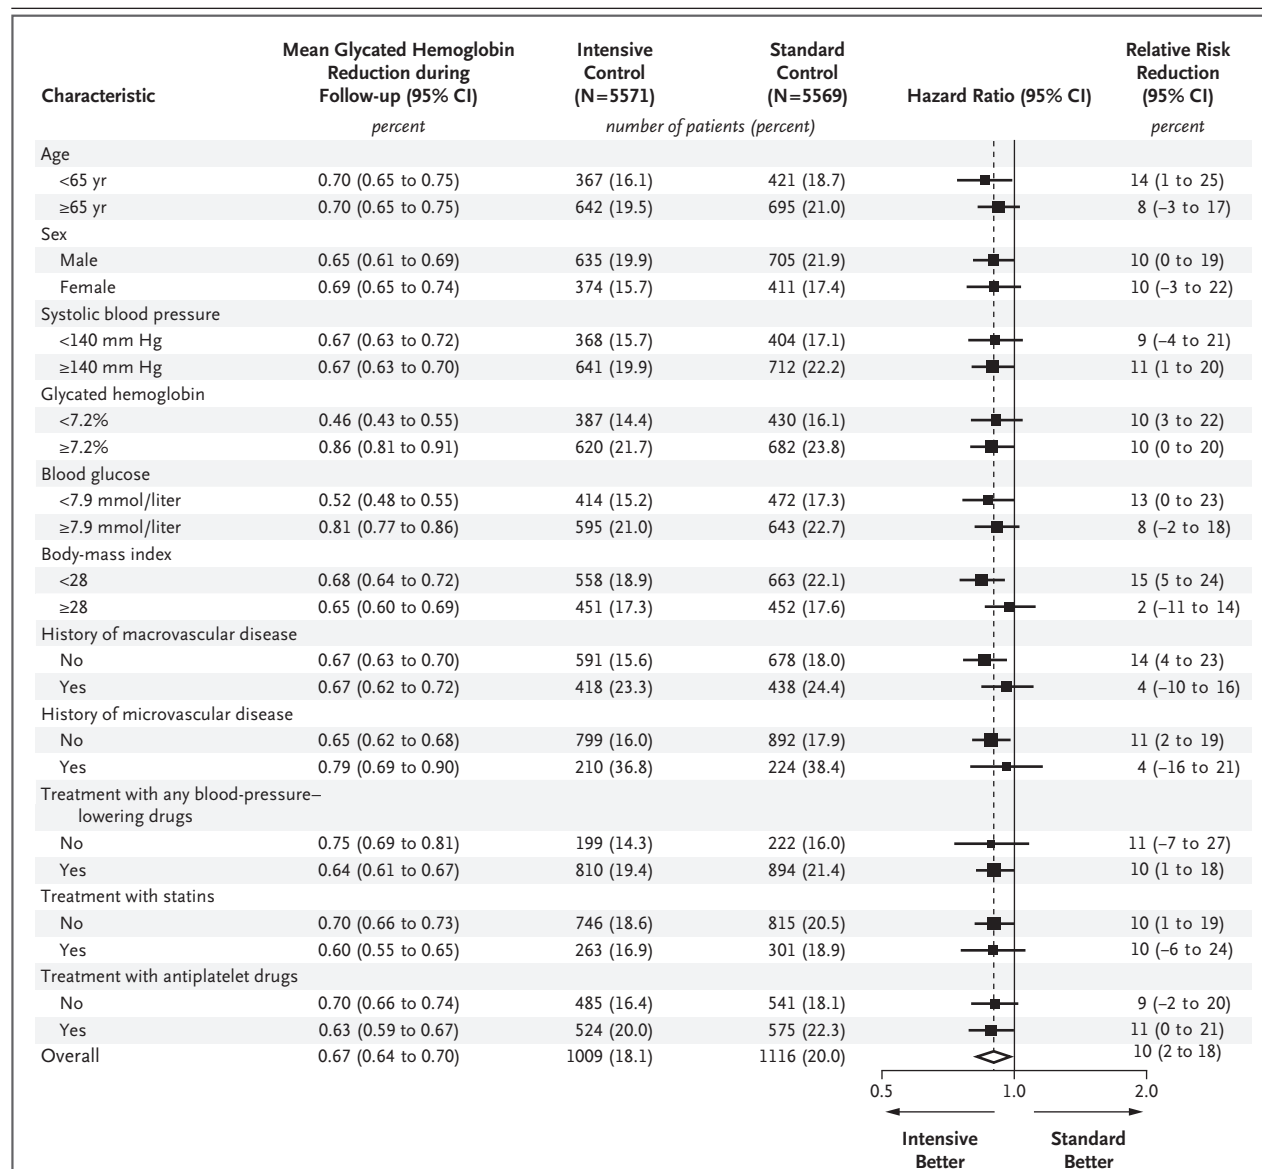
| Characteristic | Mean Glycated Hemoglobin Reduction during Follow-up (95% CI) | Intensive Control (N=5571) | Standard Control (N=5569) | Hazard Ratio (95% CI) | Relative Risk Reduction (95% CI) |
|---|---|---|---|---|---|
| | percent | number of patients (percent) | | | percent |
| Age | | | | | |
| <65 yr | 0.70 (0.65 to 0.75) | 367 (16.1) | 421 (18.7) | | 14 (1 to 25) |
| ≥65 yr | 0.70 (0.65 to 0.75) | 642 (19.5) | 695 (21.0) | | 8 (−3 to 17) |
| Sex | | | | | |
| Male | 0.65 (0.61 to 0.69) | 635 (19.9) | 705 (21.9) | | 10 (0 to 19) |
| Female | 0.69 (0.65 to 0.74) | 374 (15.7) | 411 (17.4) | | 10 (−3 to 22) |
| Systolic blood pressure | | | | | |
| <140 mm Hg | 0.67 (0.63 to 0.72) | 368 (15.7) | 404 (17.1) | | 9 (−4 to 21) |
| ≥140 mm Hg | 0.67 (0.63 to 0.70) | 641 (19.9) | 712 (22.2) | | 11 (1 to 20) |
| Glycated hemoglobin | | | | | |
| <7.2% | 0.46 (0.43 to 0.55) | 387 (14.4) | 430 (16.1) | | 10 (3 to 22) |
| ≥7.2% | 0.86 (0.81 to 0.91) | 620 (21.7) | 682 (23.8) | | 10 (0 to 20) |
| Blood glucose | | | | | |
| <7.9 mmol/liter | 0.52 (0.48 to 0.55) | 414 (15.2) | 472 (17.3) | | 13 (0 to 23) |
| ≥7.9 mmol/liter | 0.81 (0.77 to 0.86) | 595 (21.0) | 643 (22.7) | | 8 (−2 to 18) |
| Body-mass index | | | | | |
| <28 | 0.68 (0.64 to 0.72) | 558 (18.9) | 663 (22.1) | | 15 (5 to 24) |
| ≥28 | 0.65 (0.60 to 0.69) | 451 (17.3) | 452 (17.6) | | 2 (−11 to 14) |
| History of macrovascular disease | | | | | |
| No | 0.67 (0.63 to 0.70) | 591 (15.6) | 678 (18.0) | | 14 (4 to 23) |
| Yes | 0.67 (0.62 to 0.72) | 418 (23.3) | 438 (24.4) | | 4 (−10 to 16) |
| History of microvascular disease | | | | | |
| No | 0.65 (0.62 to 0.68) | 799 (16.0) | 892 (17.9) | | 11 (2 to 19) |
| Yes | 0.79 (0.69 to 0.90) | 210 (36.8) | 224 (38.4) | | 4 (−16 to 21) |
| Treatment with any blood-pressure–lowering drugs | | | | | |
| No | 0.75 (0.69 to 0.81) | 199 (14.3) | 222 (16.0) | | 11 (−7 to 27) |
| Yes | 0.64 (0.61 to 0.67) | 810 (19.4) | 894 (21.4) | | 10 (1 to 18) |
| Treatment with statins | | | | | |
| No | 0.70 (0.66 to 0.73) | 746 (18.6) | 815 (20.5) | | 10 (1 to 19) |
| Yes | 0.60 (0.55 to 0.65) | 263 (16.9) | 301 (18.9) | | 10 (−6 to 24) |
| Treatment with antiplatelet drugs | | | | | |
| No | 0.70 (0.66 to 0.74) | 485 (16.4) | 541 (18.1) | | 9 (−2 to 20) |
| Yes | 0.63 (0.59 to 0.67) | 524 (20.0) | 575 (22.3) | | 11 (0 to 21) |
| Overall | 0.67 (0.64 to 0.70) | 1009 (18.1) | 1116 (20.0) | | 10 (2 to 18) |

0.5 1.0 2.0

Intensive Better

Standard Better